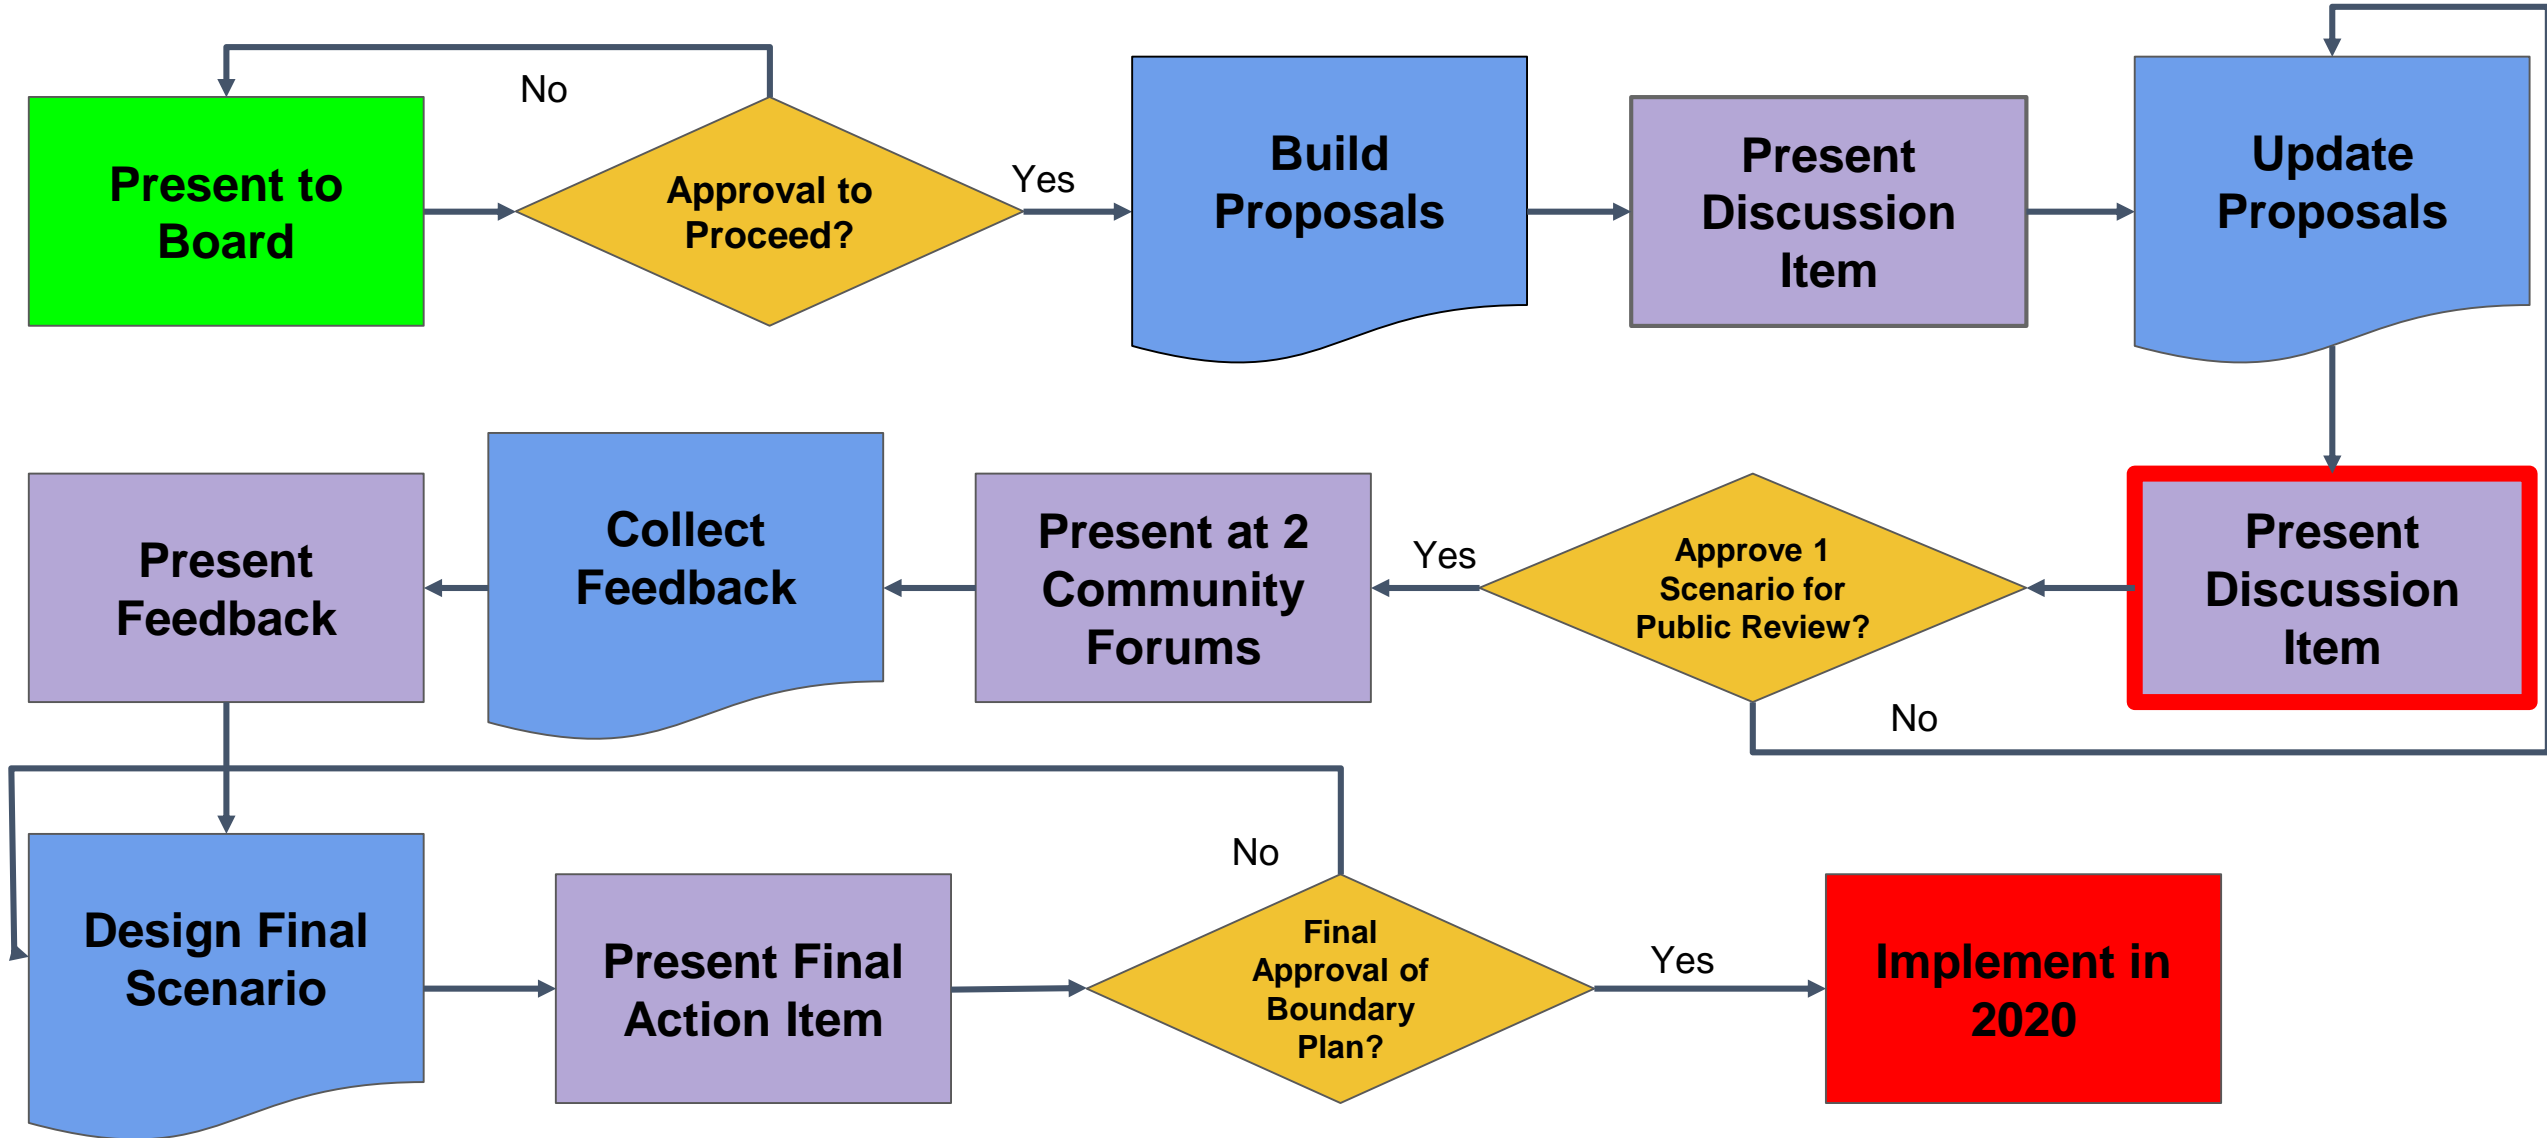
Present to Board

No

Approval to Proceed?

Yes

Build Proposals

Present Discussion Item

Update Proposals

Present Feedback

Collect Feedback

Present at 2 Community Forums

Yes

Approve 1 Scenario for Public Review?

Present Discussion Item

No

No

Design Final Scenario

Present Final Action Item

Final Approval of Boundary Plan?

Yes

Implement in 2020